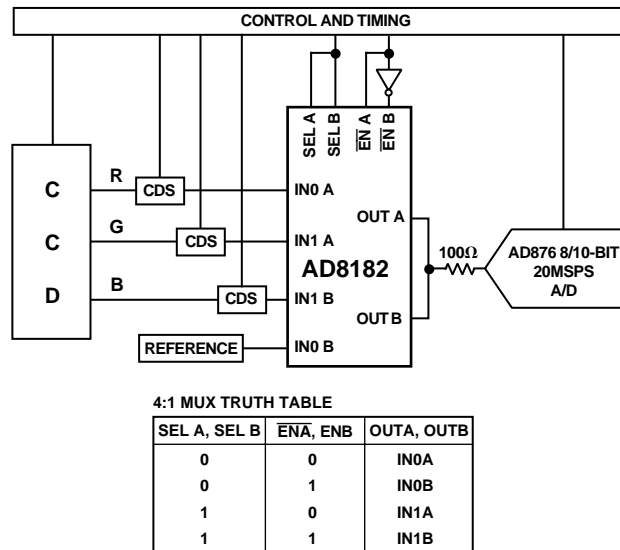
CONTROL AND TIMING

SEL A
SEL B
$\overline{EN}$ A
$\overline{EN}$ B

C
C
D

R
G
B

CDS
CDS
CDS

IN0 A
IN1 A
IN1 B
IN0 B

OUT A
OUT B

AD8182

100Ω

AD876 8/10-BIT
20MSPS
A/D

REFERENCE

4:1 MUX TRUTH TABLE

| SEL A, SEL B | $\overline{ENA}$, ENB | OUTA, OUTB |
|---|---|---|
| 0 | 0 | IN0A |
| 0 | 1 | IN0B |
| 1 | 0 | IN1A |
| 1 | 1 | IN1B |